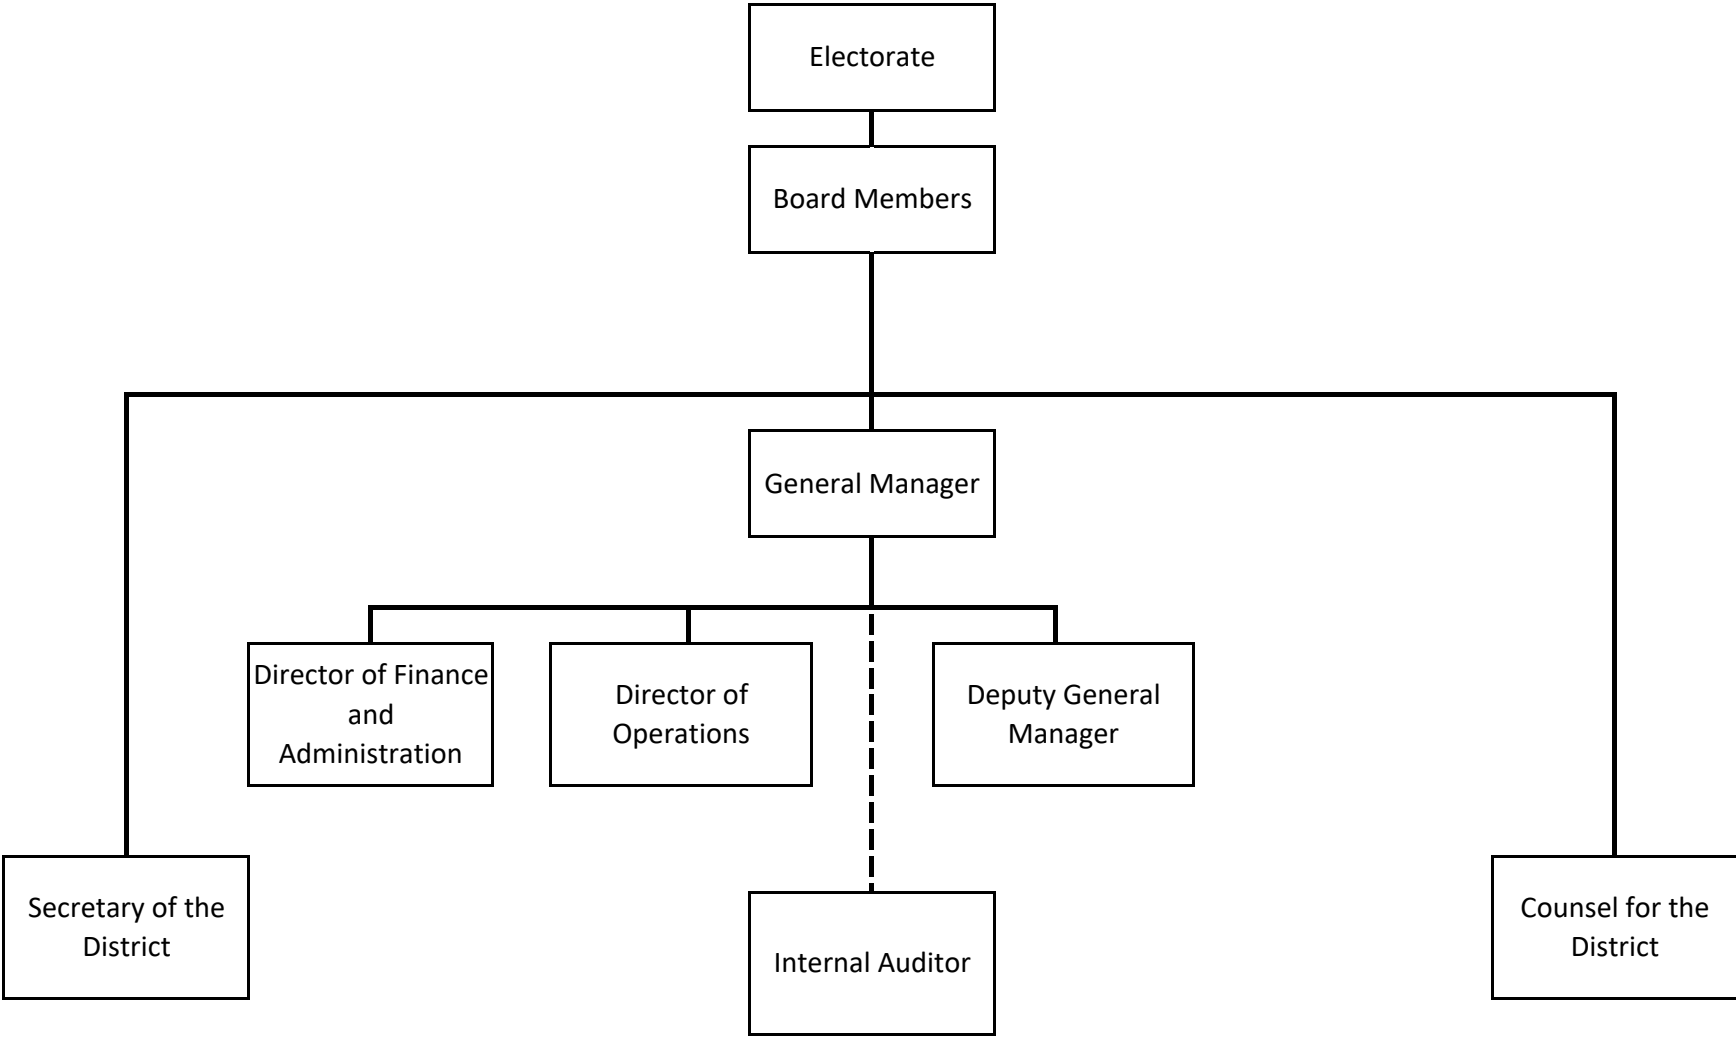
Electorate

Board Members

General Manager

Director of Finance and Administration

Director of Operations

Deputy General Manager

Secretary of the District

Internal Auditor

Counsel for the District